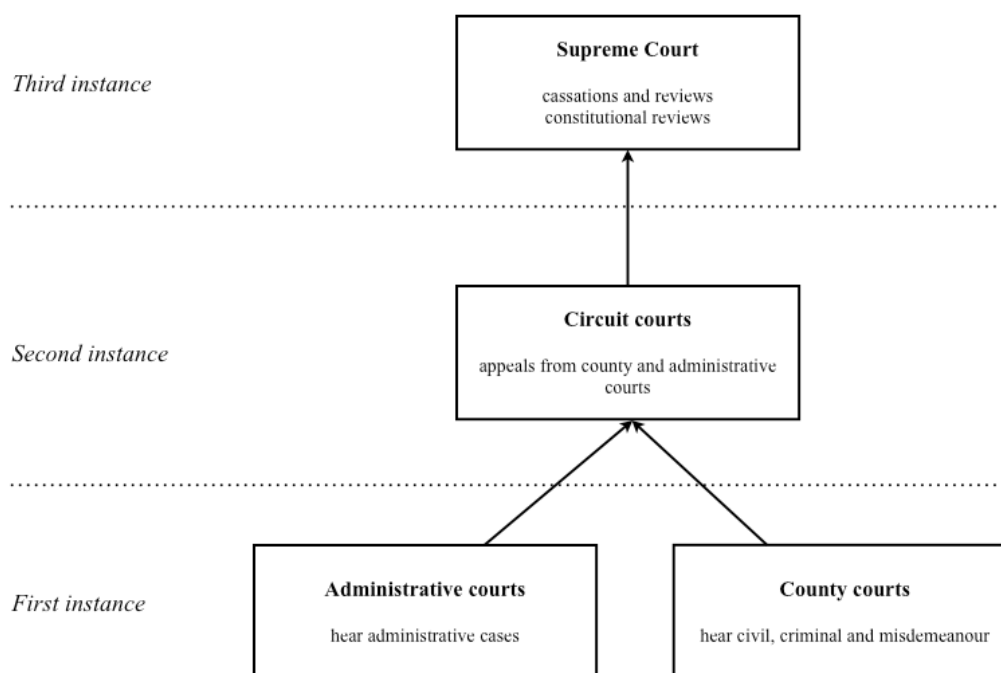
Third instance

Supreme Court

cassations and reviews
constitutional reviews

Second instance

Circuit courts

appeals from county and administrative courts

First instance

Administrative courts

hear administrative cases

County courts

hear civil, criminal and misdemeanour